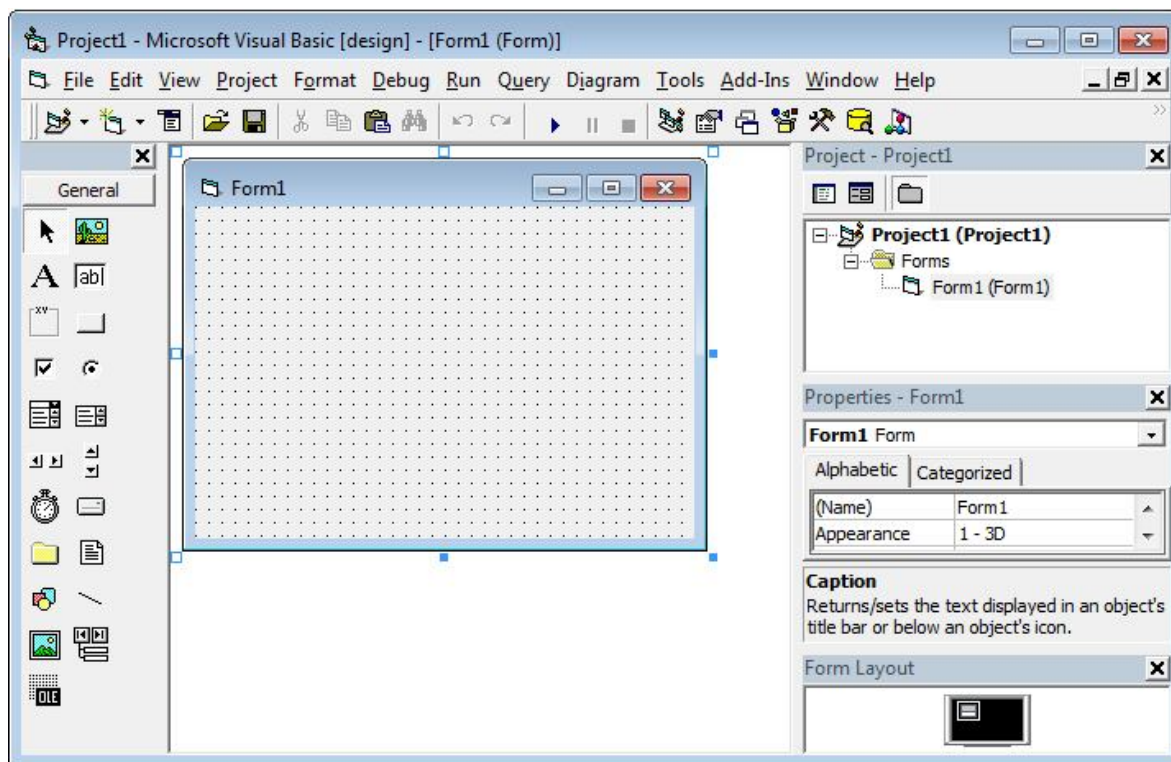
Project1 - Microsoft Visual Basic [design] - [Form1 (Form)]

File Edit View Project Format Debug Run Query Diagram Tools Add-Ins Window Help

General

A abl

OLE

Form1

Project - Project1

Project1 (Project1)
Forms
Form1 (Form1)

Properties - Form1

Form1 Form

Alphabetic Categorized

| (Name) | Form1 |
|---|---|
| Appearance | 1 - 3D |

Caption
Returns/sets the text displayed in an object's title bar or below an object's icon.

Form Layout